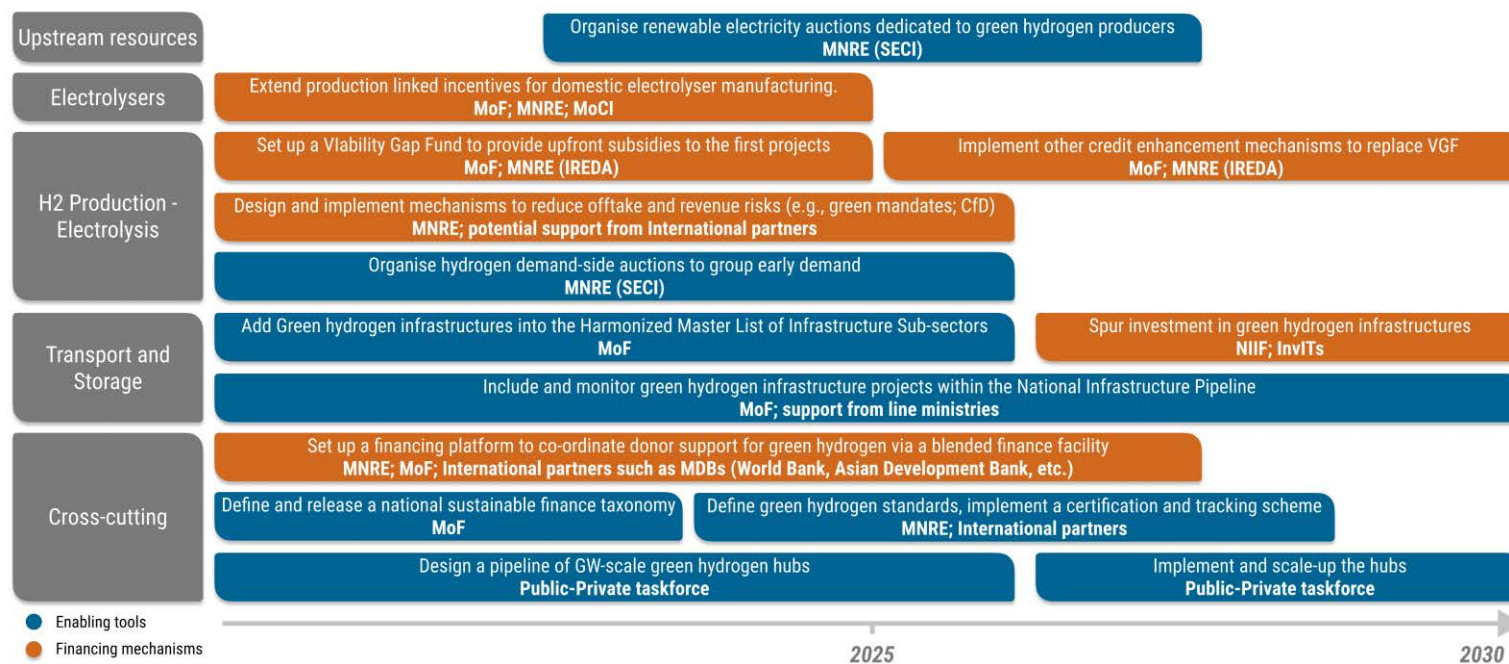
Upstream resources

Organise renewable electricity auctions dedicated to green hydrogen producers
MNRE (SECI)

Electrolysers

Extend production linked incentives for domestic electrolyser manufacturing.
MoF; MNRE; MoCI

H2 Production - Electrolysis

Set up a VIability Gap Fund to provide upfront subsidies to the first projects
MoF; MNRE (IREDA)

Implement other credit enhancement mechanisms to replace VGF
MoF; MNRE (IREDA)

Design and implement mechanisms to reduce offtake and revenue risks (e.g., green mandates; CfD)
MNRE; potential support from International partners

Organise hydrogen demand-side auctions to group early demand
MNRE (SECI)

Transport and Storage

Add Green hydrogen infrastructures into the Harmonized Master List of Infrastructure Sub-sectors
MoF

Spur investment in green hydrogen infrastructures
NIIF; InvITs

Include and monitor green hydrogen infrastructure projects within the National Infrastructure Pipeline
MoF; support from line ministries

Cross-cutting

Set up a financing platform to co-ordinate donor support for green hydrogen via a blended finance facility
MNRE; MoF; International partners such as MDBs (World Bank, Asian Development Bank, etc.)

Define and release a national sustainable finance taxonomy
MoF

Define green hydrogen standards, implement a certification and tracking scheme
MNRE; International partners

Design a pipeline of GW-scale green hydrogen hubs
Public-Private taskforce

Implement and scale-up the hubs
Public-Private taskforce

Enabling tools
Financing mechanisms

2025
2030